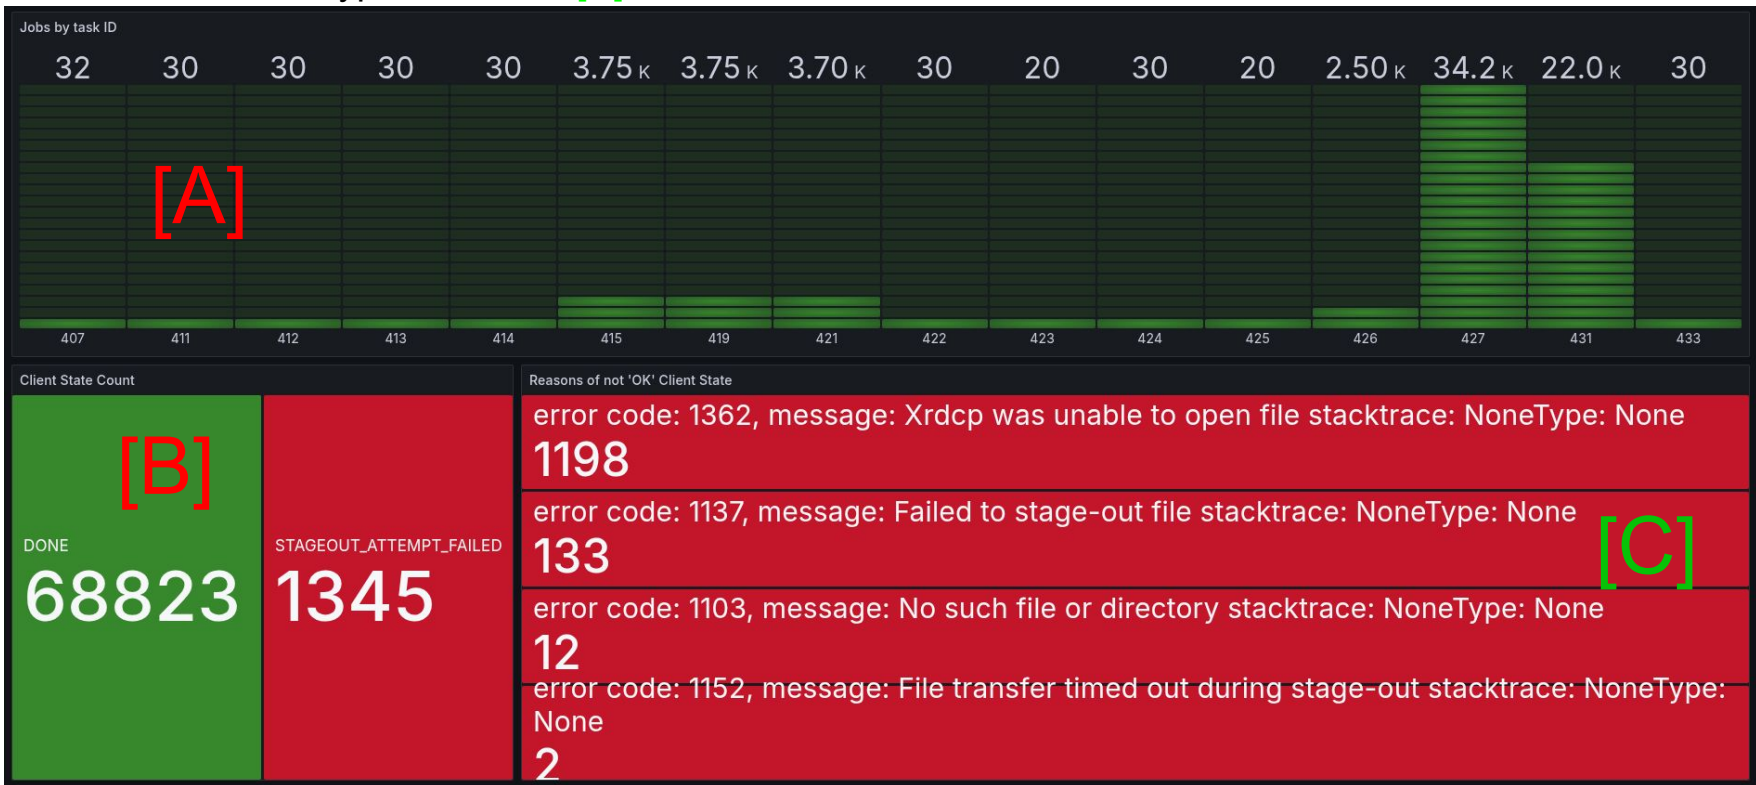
Jobs by task ID

| 32 | 30 | 30 | 30 | 30 | 3.75 K | 3.75 K | 3.70 K | 30 | 20 | 30 | 20 | 2.50 K | 34.2 K | 22.0 K | 30 |
|---|---|---|---|---|---|---|---|---|---|---|---|---|---|---|---|
| 407 | 411 | 412 | 413 | 414 | 415 | 419 | 421 | 422 | 423 | 424 | 425 | 426 | 427 | 431 | 433 |

[A]

Client State Count

[B]

DONE
68823

STAGEOUT_ATTEMPT_FAILED
1345

Reasons of not 'OK' Client State

error code: 1362, message: Xrdcp was unable to open file stacktrace: NoneType: None
1198

error code: 1137, message: Failed to stage-out file stacktrace: NoneType: None
133

[C]

error code: 1103, message: No such file or directory stacktrace: NoneType: None
12

error code: 1152, message: File transfer timed out during stage-out stacktrace: NoneType: None
2